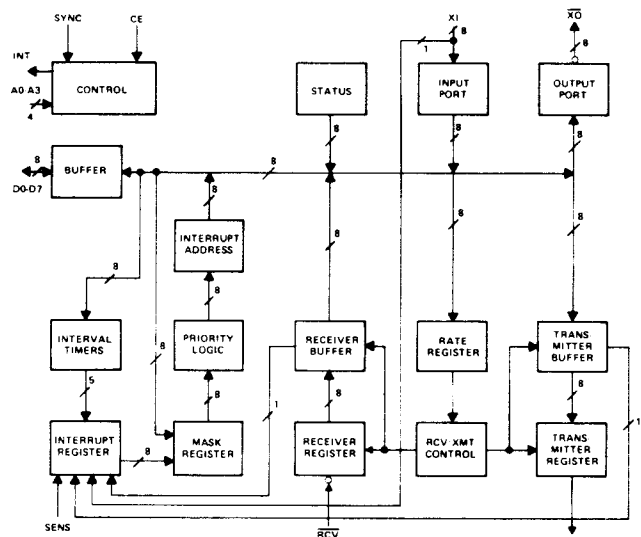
SYNC
CE
INT
A0-A3
4
CONTROL
STATUS
XI
8
1
INPUT PORT
$\overline{XO}$
8
OUTPUT PORT
8
D0-D7
BUFFER
8
8
8
8
8
INTERRUPT ADDRESS
8
8
8
8
INTERVAL TIMERS
PRIORITY LOGIC
8
RECEIVER BUFFER
RATE REGISTER
TRANS MITTER BUFFER
5
8
8
1
8
INTERRUPT REGISTER
8
MASK REGISTER
RECEIVER REGISTER
RCV/XMT CONTROL
TRANS MITTER REGISTER
1
SENS
$\overline{RCV}$